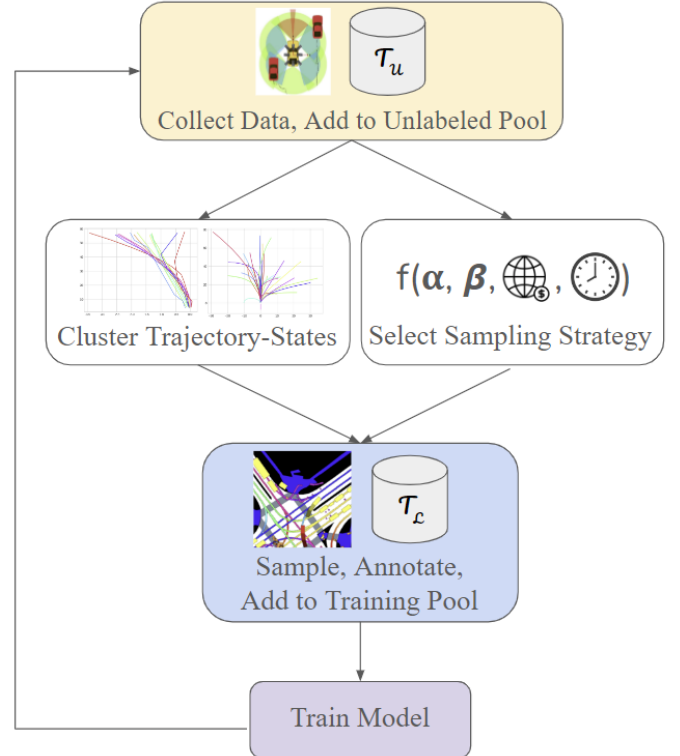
$\mathcal{T}_u$

Collect Data, Add to Unlabeled Pool

Cluster Trajectory-States

f($\boldsymbol{\alpha}$, $\boldsymbol{\beta}$, , )

Select Sampling Strategy

$\mathcal{T}_{\mathcal{L}}$

Sample, Annotate, Add to Training Pool

Train Model